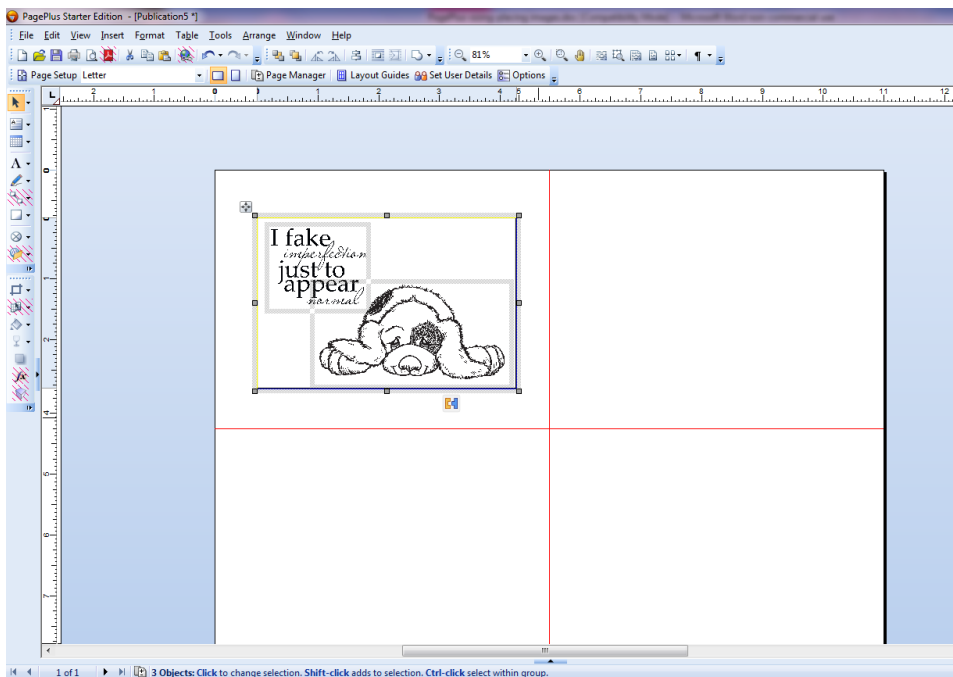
PagePlus Starter Edition - [Publication5 *]

File Edit View Insert Format Table Tools Arrange Window Help

81%

Page Setup Letter

Page Manager Layout Guides Set User Details Options

2 1 1 2 3 4 5 6 7 8 9 10 11 12

I fake imperfection just to appear normal

1 of 1

3 Objects: Click to change selection. Shift-click adds to selection. Ctrl-click select within group.